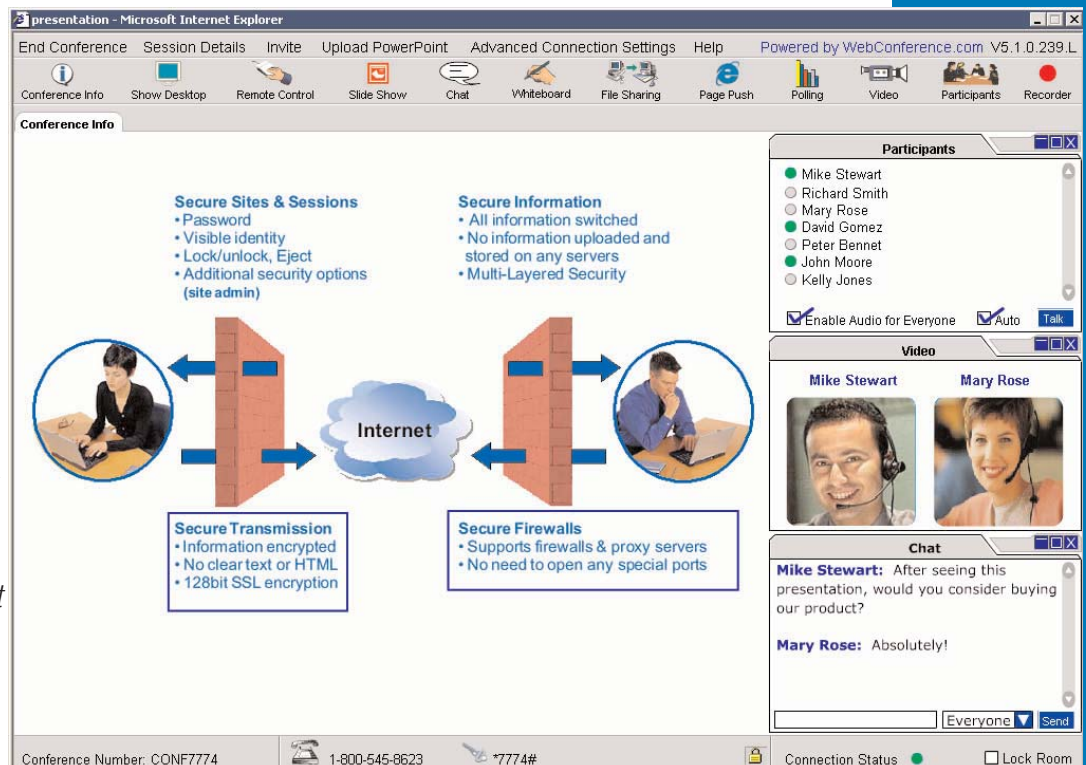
presentation - Microsoft Internet Explorer

End Conference Session Details Invite Upload PowerPoint Advanced Connection Settings Help Powered by WebConference.com V5.1.0.239.L

Conference Info Show Desktop Remote Control Slide Show Chat Whiteboard File Sharing Page Push Polling Video Participants Recorder

Conference Info

Secure Sites & Sessions
• Password
• Visible identity
• Lock/unlock, Eject
• Additional security options (site admin)

Secure Information
• All information switched
• No information uploaded and stored on any servers
• Multi-Layered Security

Internet

Secure Transmission
• Information encrypted
• No clear text or HTML
• 128bit SSL encryption

Secure Firewalls
• Supports firewalls & proxy servers
• No need to open any special ports

Participants
Mike Stewart
Richard Smith
Mary Rose
David Gomez
Peter Bennet
John Moore
Kelly Jones
Enable Audio for Everyone Auto Talk

Video
Mike Stewart Mary Rose

Chat
Mike Stewart: After seeing this presentation, would you consider buying our product?

Mary Rose: Absolutely!

Everyone Send

Conference Number: CONF7774 1-800-545-8623 *7774# Connection Status Lock Room